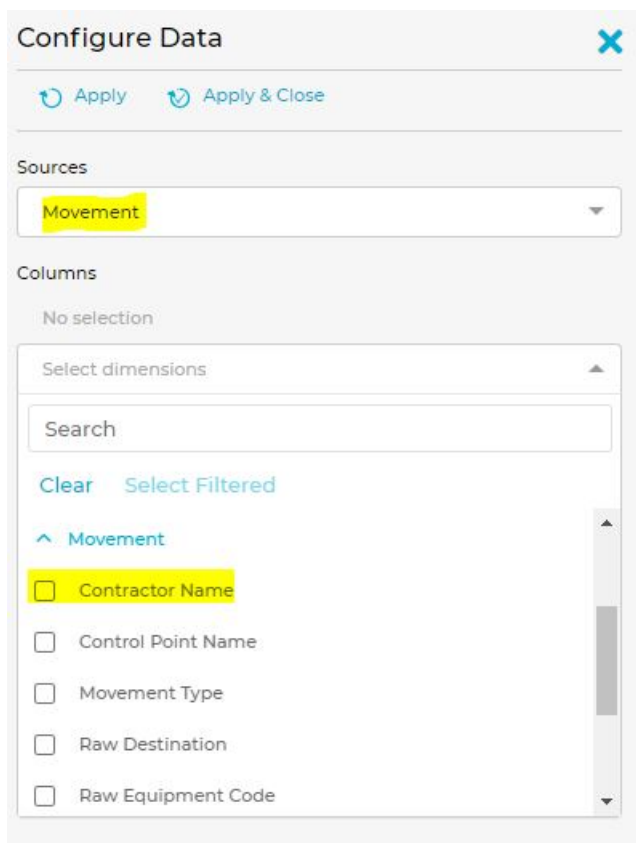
Configure Data

Apply Apply & Close

Sources

Movement

Columns

No selection

Select dimensions

Search

Clear Select Filtered

Movement

Contractor Name

Control Point Name

Movement Type

Raw Destination

Raw Equipment Code